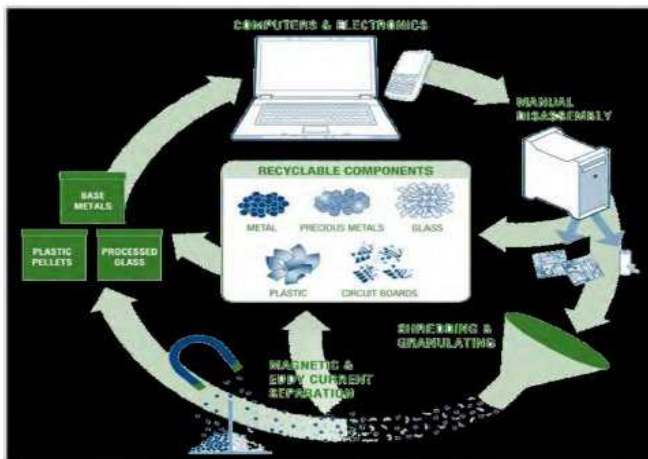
COMPUTERS & ELECTRONICS

MANUAL DISASSEMBLY

RECYCLABLE COMPONENTS

METAL

PRECIOUS METALS

GLASS

PLASTIC

CIRCUIT BOARDS

BASE METALS

PLASTIC PELLETS

PROCESSED GLASS

SHREDDING & GRANULATING

MAGNETIC & EDDY CURRENT SEPARATION